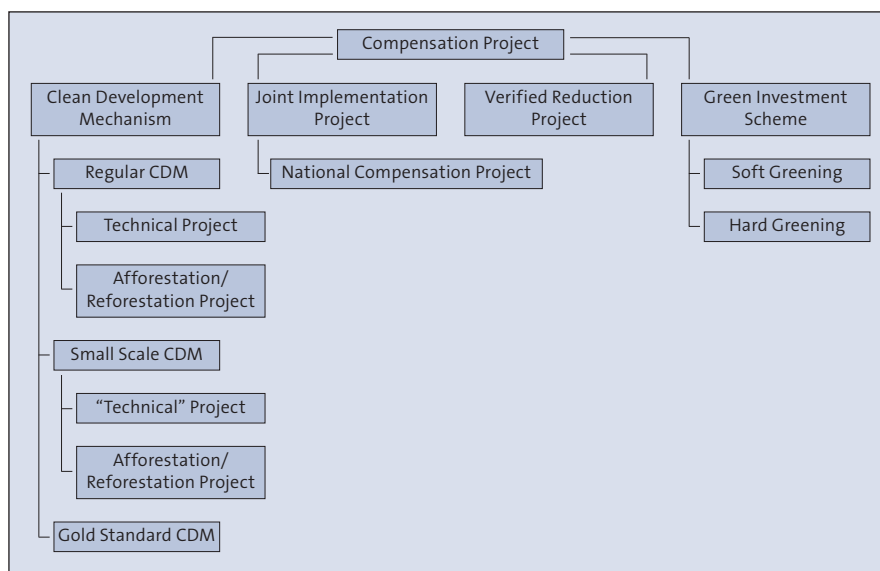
Compensation Project

Clean Development Mechanism

Joint Implementation Project

Verified Reduction Project

Green Investment Scheme

Regular CDM

National Compensation Project

Soft Greening

Hard Greening

Technical Project

Afforestation/ Reforestation Project

Small Scale CDM

“Technical” Project

Afforestation/ Reforestation Project

Gold Standard CDM